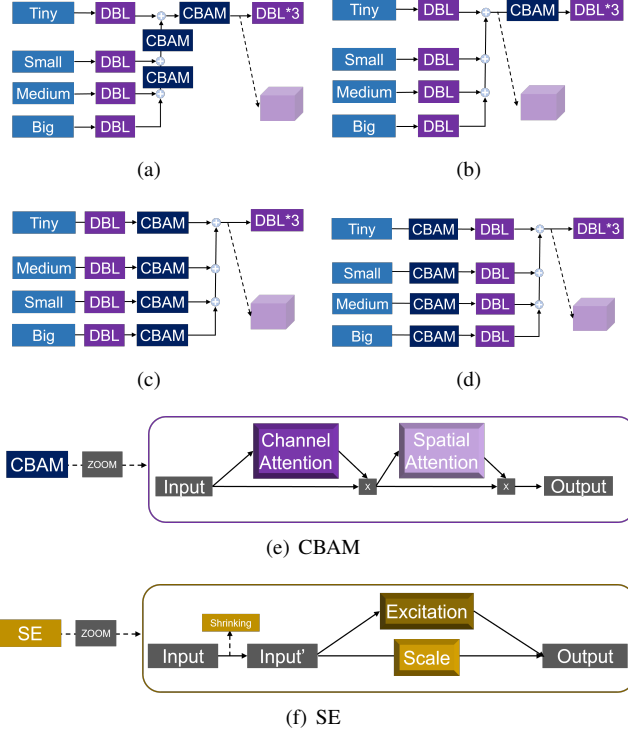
Tiny DBL CBAM DBL*3
CBAM
Small DBL
CBAM
Medium DBL
Big DBL

(a)

Tiny DBL CBAM DBL*3
Small DBL
Medium DBL
Big DBL

(b)

Tiny DBL CBAM DBL*3
Medium DBL CBAM
Small DBL CBAM
Big DBL CBAM

(c)

Tiny CBAM DBL DBL*3
Small CBAM DBL
Medium CBAM DBL
Big CBAM DBL

(d)

CBAM ZOOM
Channel Attention
Spatial Attention
Input x x Output

(e) CBAM

SE ZOOM
Shrinking
Excitation
Input Input' Scale Output

(f) SE